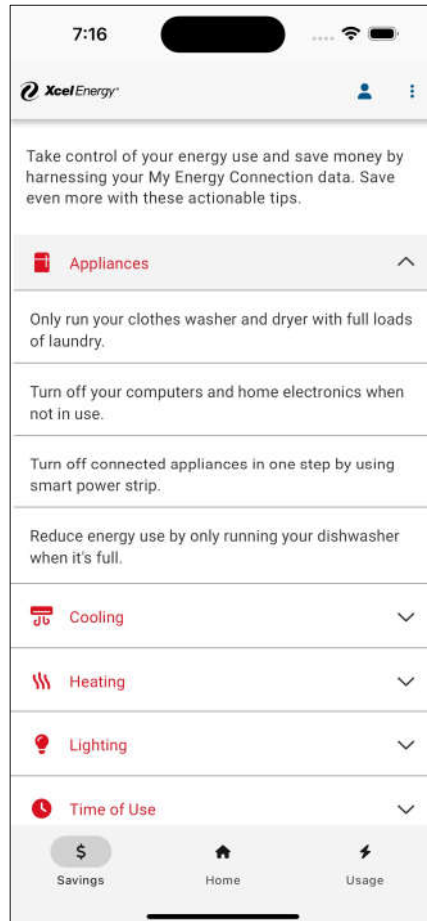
7:16

Xcel Energy

Take control of your energy use and save money by harnessing your My Energy Connection data. Save even more with these actionable tips.

Appliances

Only run your clothes washer and dryer with full loads of laundry.

Turn off your computers and home electronics when not in use.

Turn off connected appliances in one step by using smart power strip.

Reduce energy use by only running your dishwasher when it's full.

Cooling

Heating

Lighting

Time of Use

$
Savings

Home

Usage